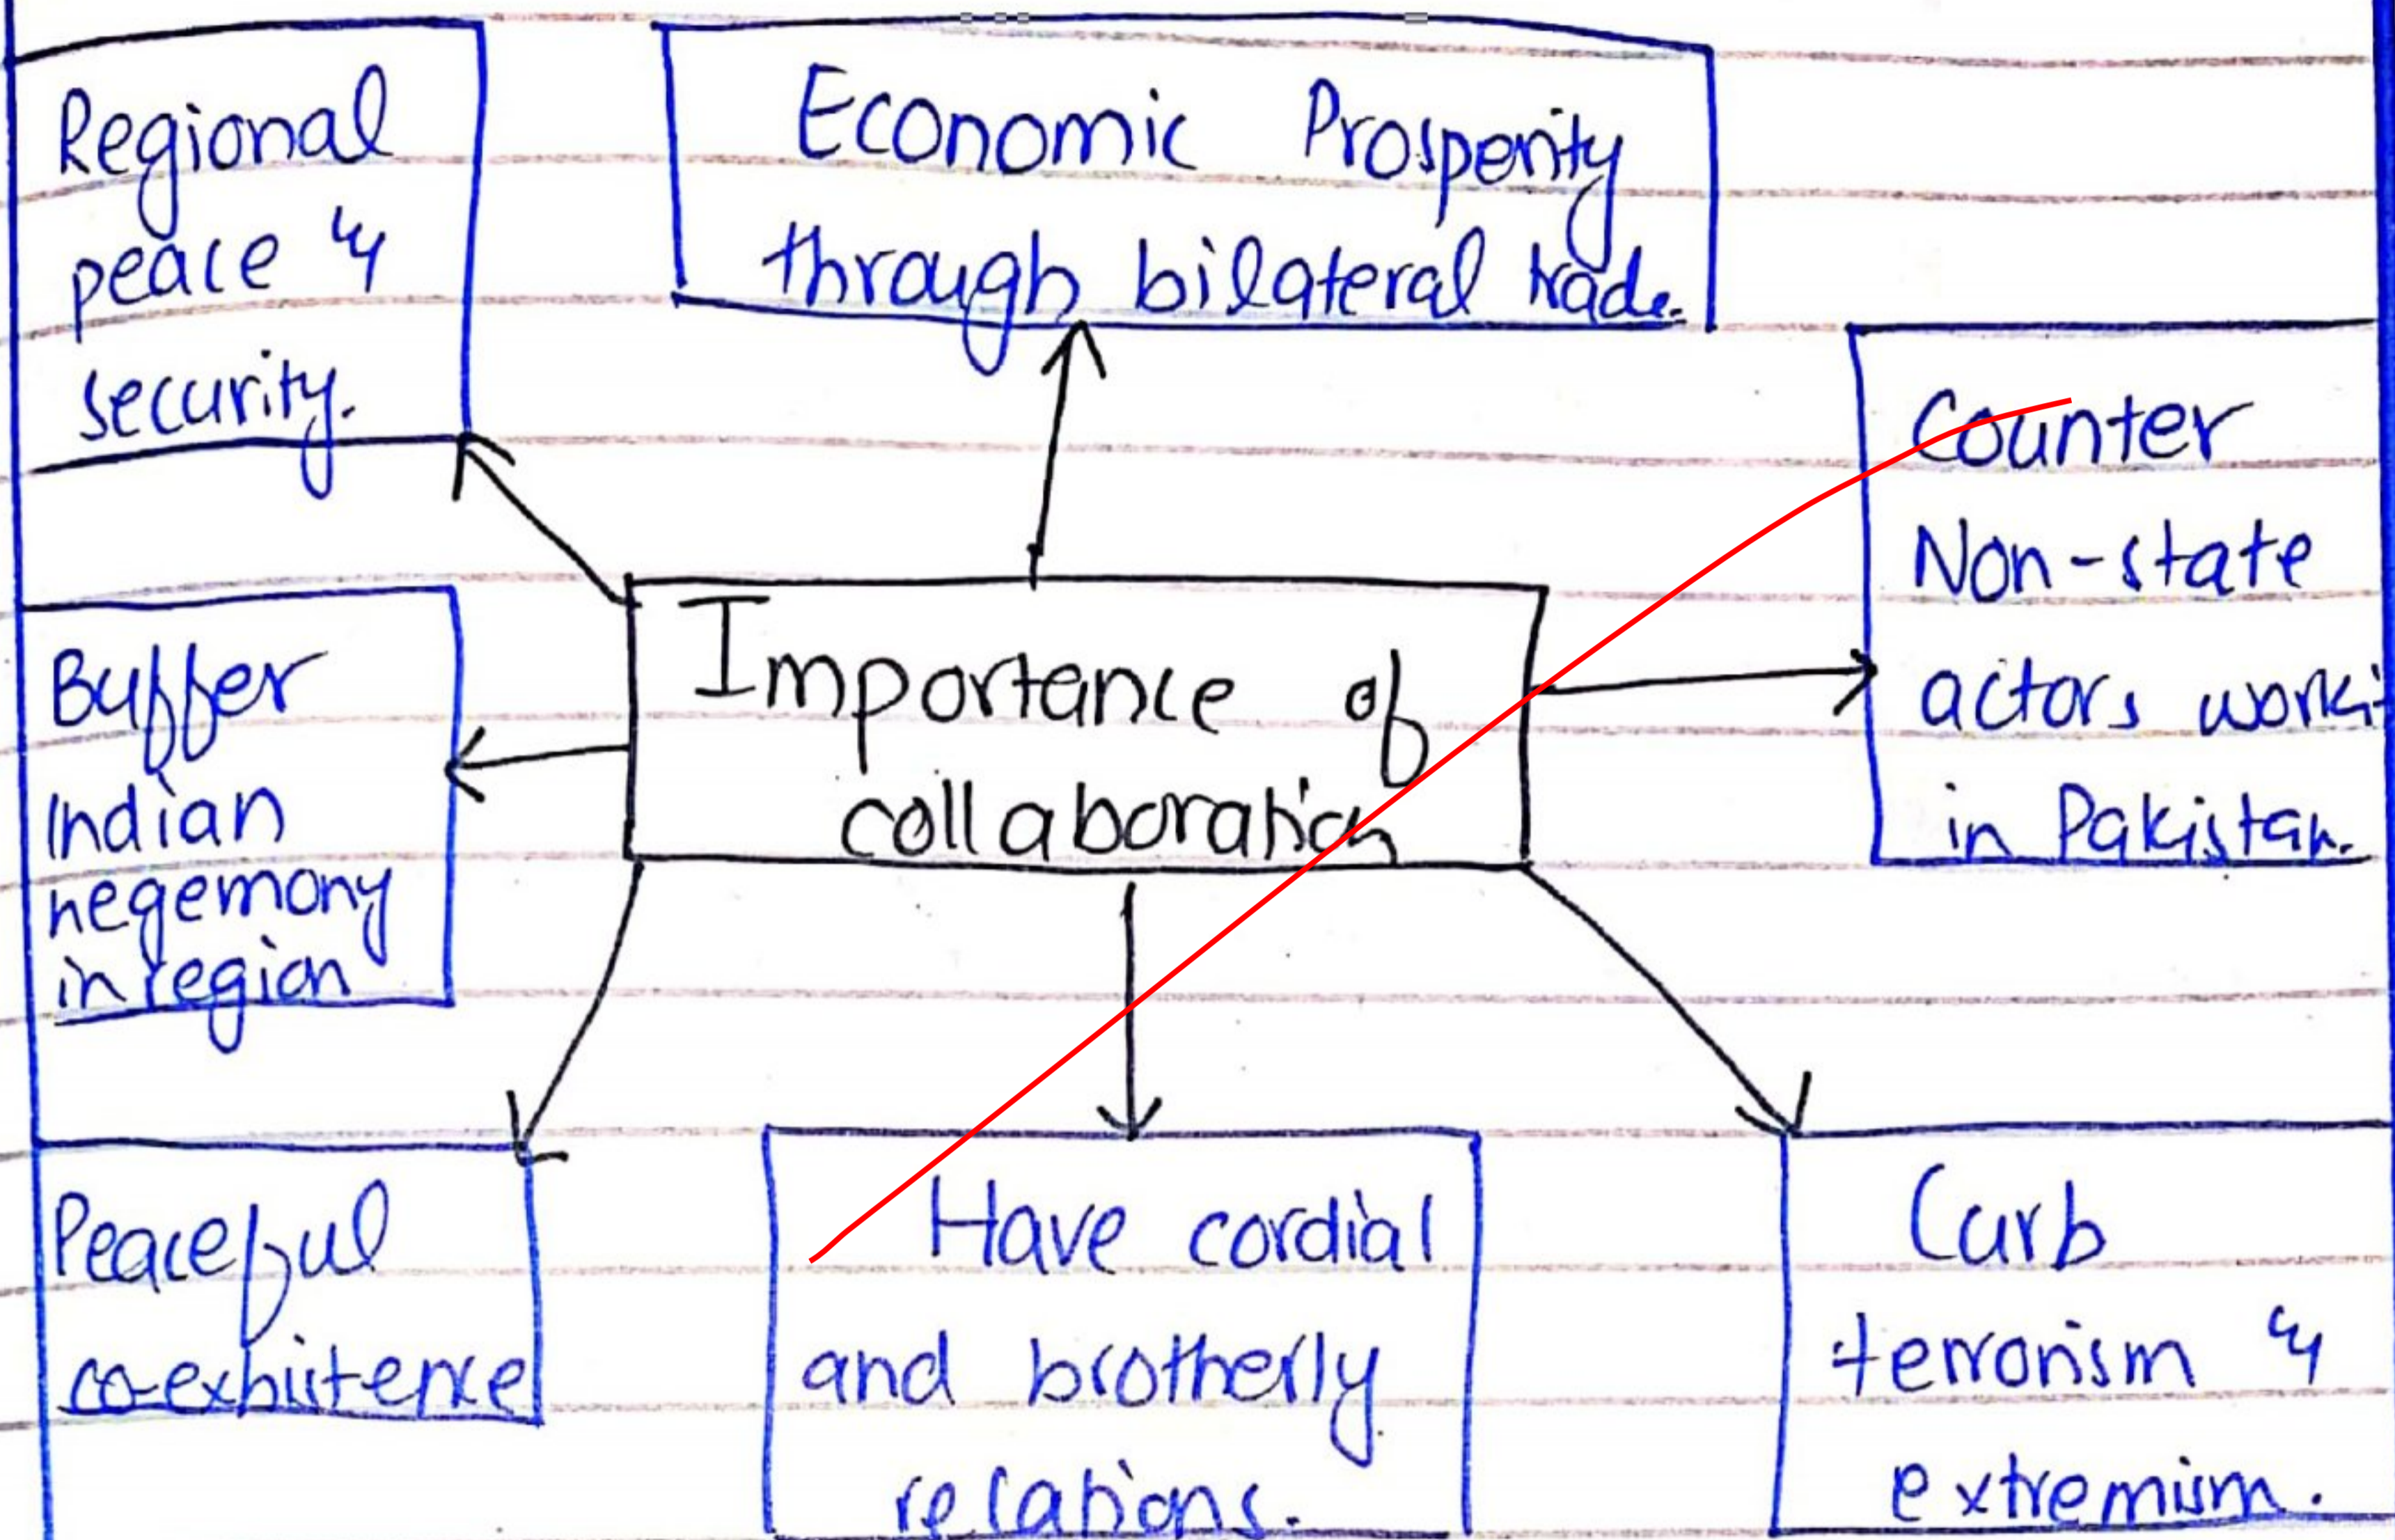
Regional peace & security.

Economic Prosperity through bilateral trade.

Counter Non-state actors worki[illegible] in Pakistan.

Buffer Indian hegemony in region

Importance of collaboration

Peaceful co-exhistence

Have cordial and brotherly relations.

Curb terrorism & extremism.